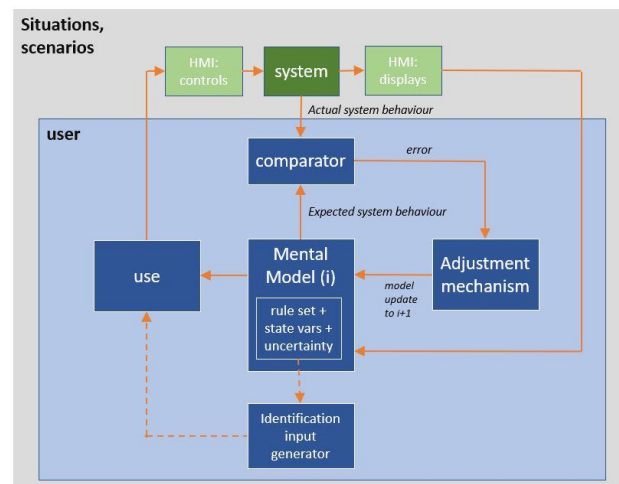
Situations, scenarios

HMI: controls

system

HMI: displays

Actual system behaviour

user

comparator

error

Expected system behaviour

use

Mental Model (i)

rule set + state vars + uncertainty

model update to i+1

Adjustment mechanism

Identification input generator